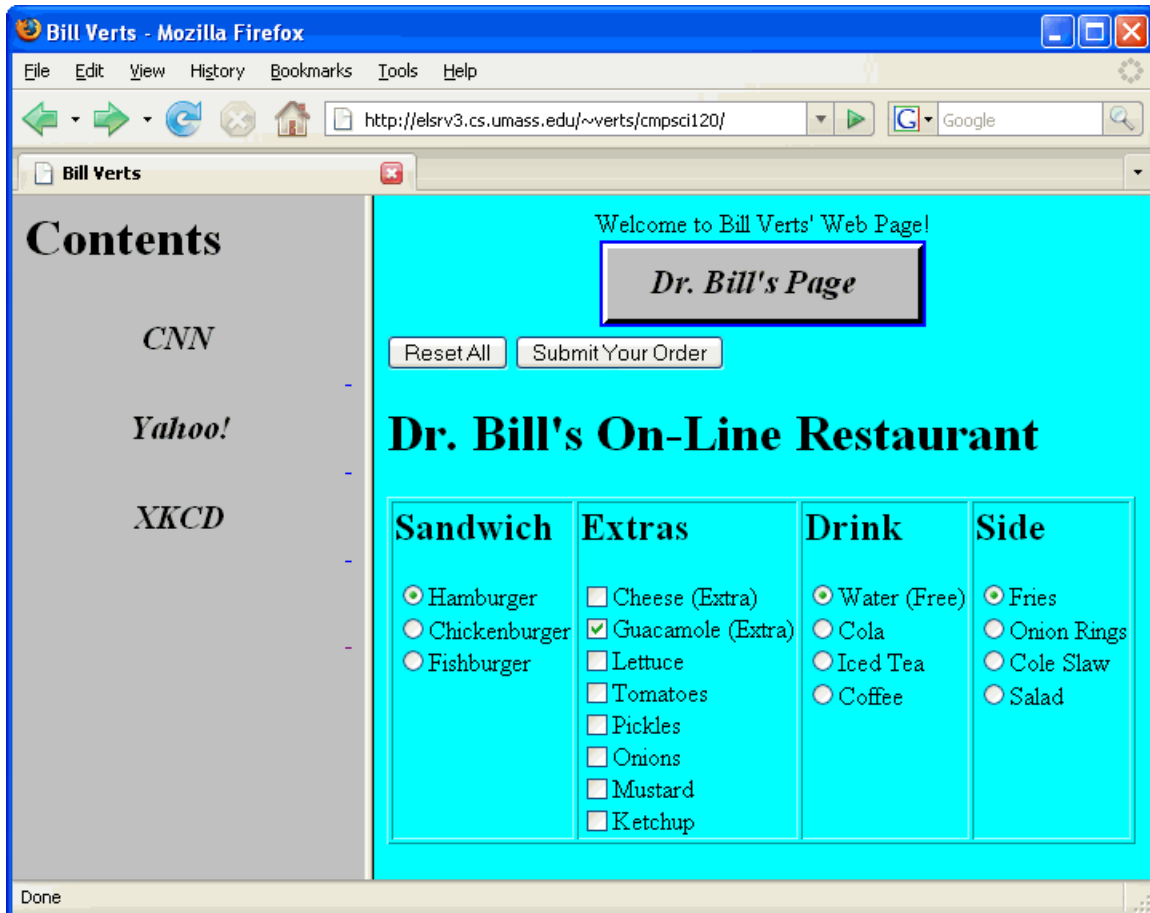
Bill Verts - Mozilla Firefox

File Edit View History Bookmarks Tools Help

http://elsrv3.cs.umass.edu/~verts/cmpsci120/

Google

Bill Verts

# Contents

CNN

Yahoo!

XKCD

Welcome to Bill Verts' Web Page!

Dr. Bill's Page

Reset All Submit Your Order

# Dr. Bill's On-Line Restaurant

| Sandwich | Extras | Drink | Side |
|---|---|---|---|
| Hamburger<br>Chickenburger<br>Fishburger | Cheese (Extra)<br>Guacamole (Extra)<br>Lettuce<br>Tomatoes<br>Pickles<br>Onions<br>Mustard<br>Ketchup | Water (Free)<br>Cola<br>Iced Tea<br>Coffee | Fries<br>Onion Rings<br>Cole Slaw<br>Salad |

Done